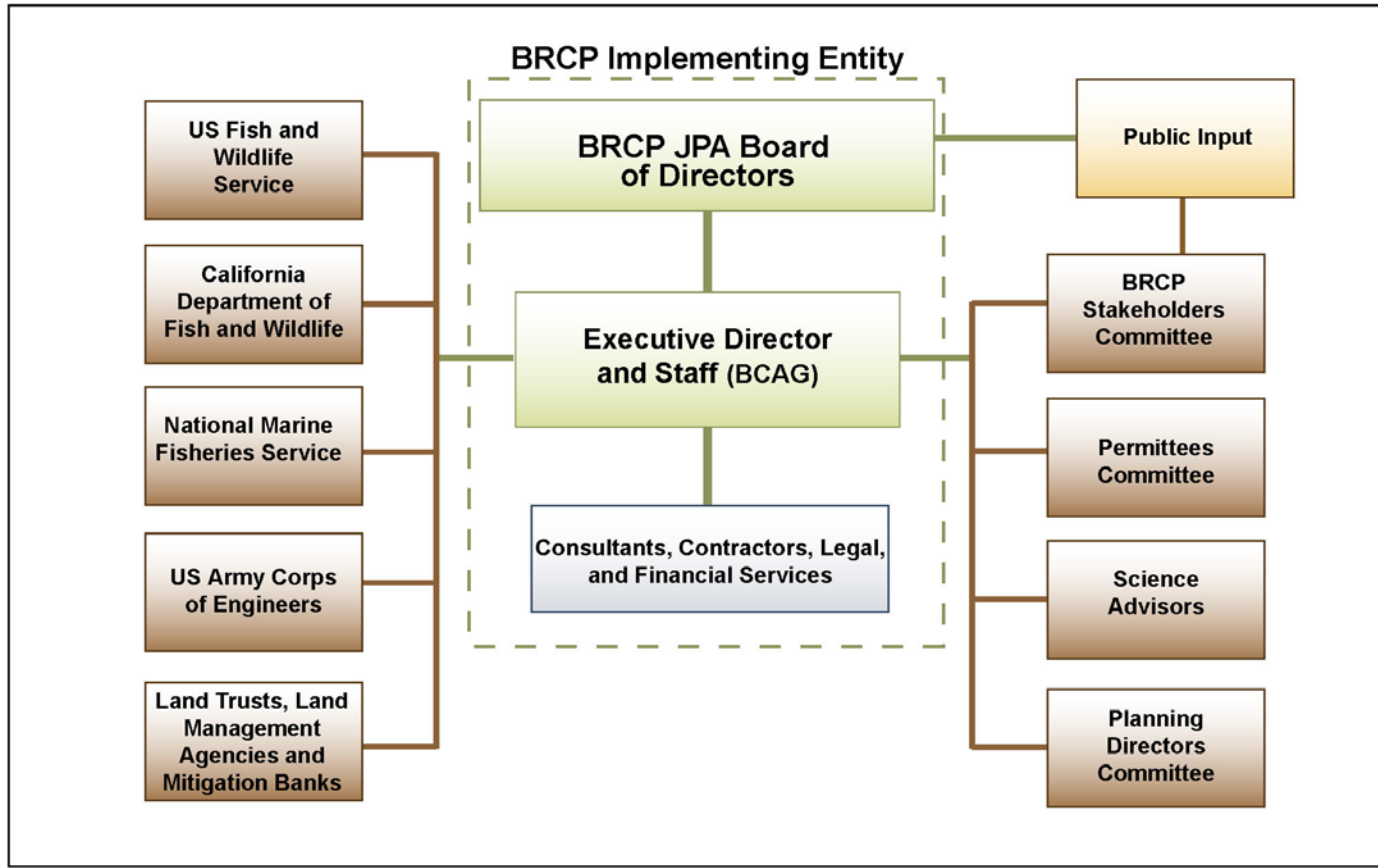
BRCP Implementing Entity

US Fish and Wildlife Service

California Department of Fish and Wildlife

National Marine Fisheries Service

US Army Corps of Engineers

Land Trusts, Land Management Agencies and Mitigation Banks

BRCP JPA Board of Directors

Executive Director and Staff (BCAG)

Consultants, Contractors, Legal, and Financial Services

Public Input

BRCP Stakeholders Committee

Permittees Committee

Science Advisors

Planning Directors Committee